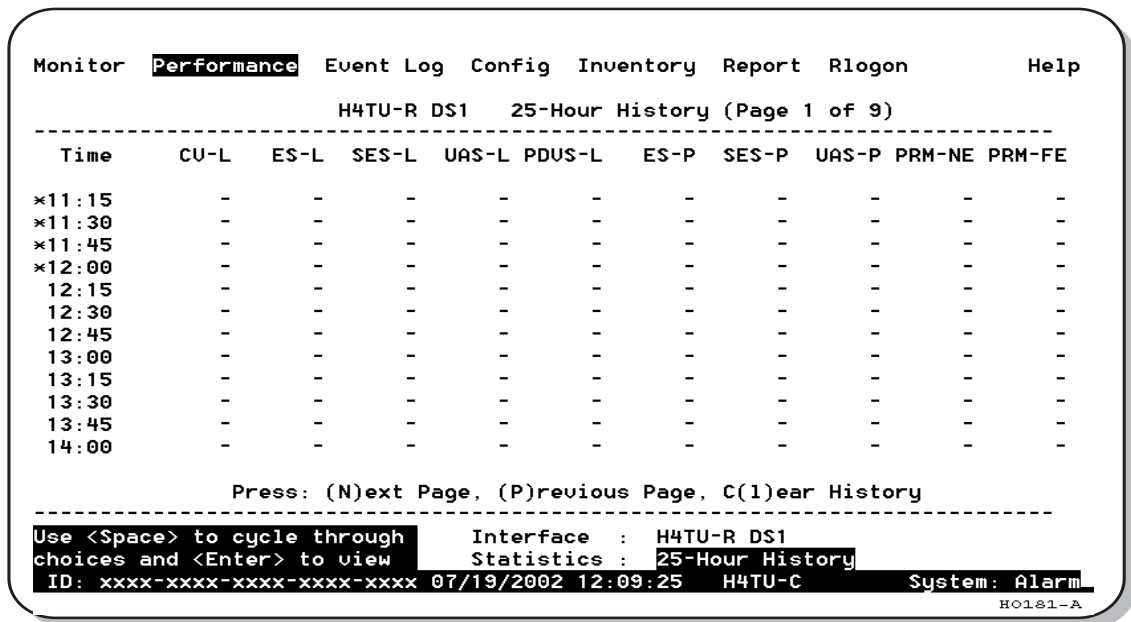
Monitor Performance Event Log Config Inventory Report Rlogon Help

H4TU-R DS1 25-Hour History (Page 1 of 9)

| Time | CV-L | ES-L | SES-L | UAS-L | PDVS-L | ES-P | SES-P | UAS-P | PRM-NE | PRM-FE |
|---|---|---|---|---|---|---|---|---|---|---|
| \*11:15 | - | - | - | - | - | - | - | - | - | - |
| \*11:30 | - | - | - | - | - | - | - | - | - | - |
| \*11:45 | - | - | - | - | - | - | - | - | - | - |
| \*12:00 | - | - | - | - | - | - | - | - | - | - |
| 12:15 | - | - | - | - | - | - | - | - | - | - |
| 12:30 | - | - | - | - | - | - | - | - | - | - |
| 12:45 | - | - | - | - | - | - | - | - | - | - |
| 13:00 | - | - | - | - | - | - | - | - | - | - |
| 13:15 | - | - | - | - | - | - | - | - | - | - |
| 13:30 | - | - | - | - | - | - | - | - | - | - |
| 13:45 | - | - | - | - | - | - | - | - | - | - |
| 14:00 | - | - | - | - | - | - | - | - | - | - |

Press: (N)ext Page, (P)revious Page, C(l)ear History

Use <Space> to cycle through choices and <Enter> to view

Interface : H4TU-R DS1
Statistics : 25-Hour History

ID: xxxx-xxxx-xxxx-xxxx-xxxx 07/19/2002 12:09:25 H4TU-C System: Alarm

H0181-A